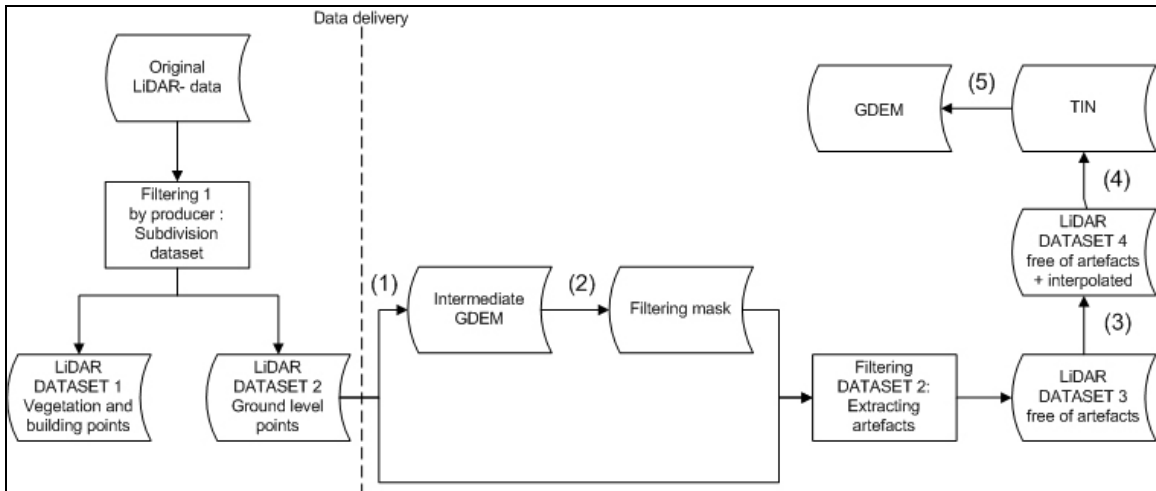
Data delivery

Original LiDAR- data

Filtering 1 by producer : Subdivision dataset

LiDAR DATASET 1 Vegetation and building points

LiDAR DATASET 2 Ground level points

(1)

Intermediate GDEM

(2)

Filtering mask

Filtering DATASET 2: Extracting artefacts

LiDAR DATASET 3 free of artefacts

(3)

LiDAR DATASET 4 free of artefacts + interpolated

(4)

TIN

(5)

GDEM